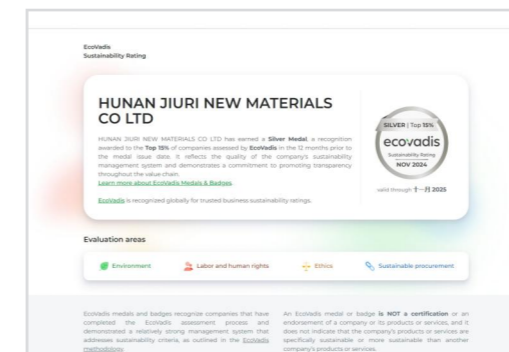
EcoVadis
Sustainability Rating

HUNAN JIURI NEW MATERIALS CO LTD

HUNAN JIURI NEW MATERIALS CO LTD has earned a **Silver Medal**, a recognition awarded to the **Top 15%** of companies assessed by **EcoVadis** in the 12 months prior to the medal issue date. It reflects the quality of the company's sustainability management system and demonstrates a commitment to promoting transparency throughout the value chain.
Learn more about EcoVadis Medals & Badges.

EcoVadis is recognized globally for trusted business sustainability ratings.

SILVER | Top 15%
ecovadis
Sustainability Rating
NOV 2024

valid through 十一月 2025

Evaluation areas

Environment
Labor and human rights
Ethics
Sustainable procurement

EcoVadis medals and badges recognize companies that have completed the EcoVadis assessment process and demonstrated a relatively strong management system that addresses sustainability criteria, as outlined in the EcoVadis methodology.

An EcoVadis medal or badge **is NOT a certification** or an endorsement of a company or its products or services, and it does not indicate that the company's products or services are specifically sustainable or more sustainable than another company's products or services.